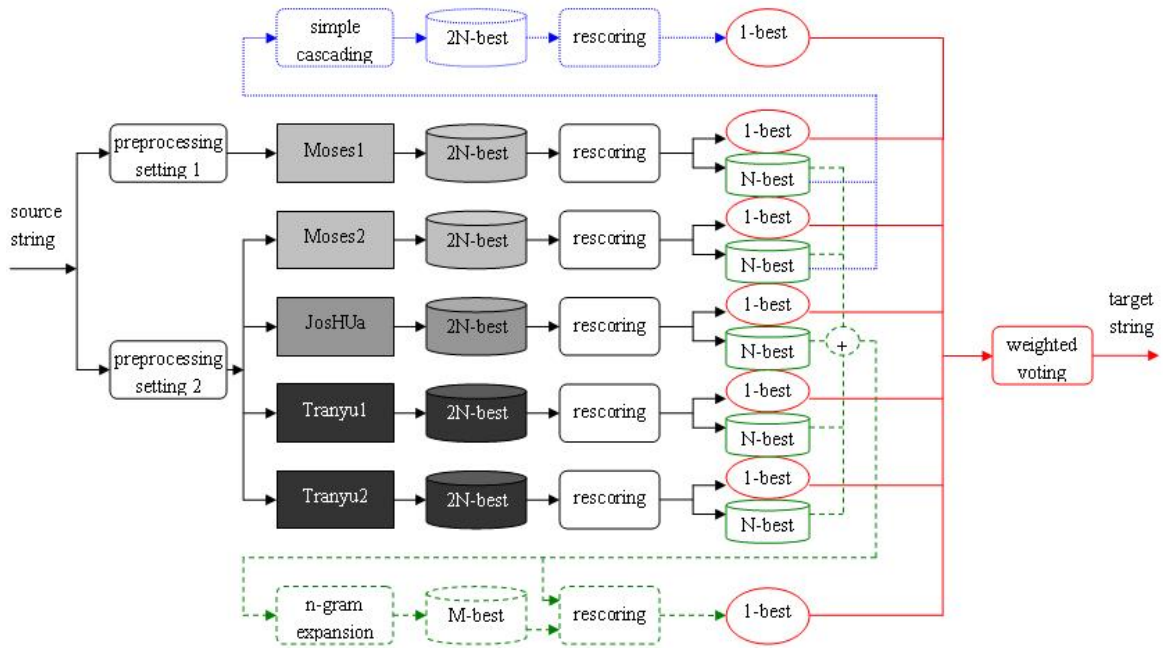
simple cascading

2N-best

rescoring

1-best

source string

preprocessing setting 1

Moses1

2N-best

rescoring

1-best

N-best

preprocessing setting 2

Moses2

2N-best

rescoring

1-best

N-best

JosHUa

2N-best

rescoring

1-best

N-best

+

Tranyu1

2N-best

rescoring

1-best

N-best

Tranyu2

2N-best

rescoring

1-best

N-best

weighted voting

target string

n-gram expansion

M-best

rescoring

1-best